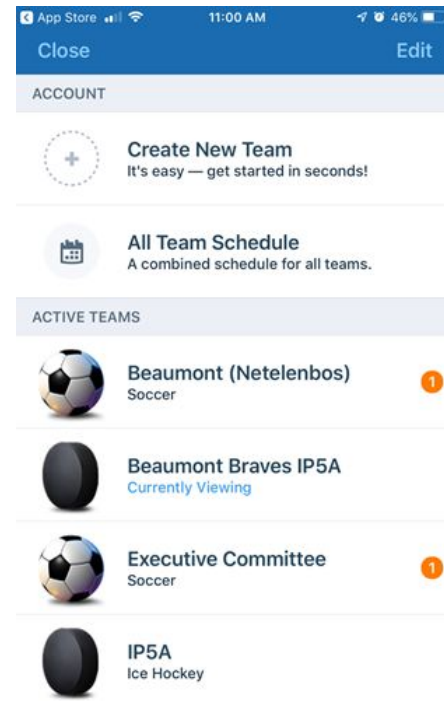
App Store 11:00 AM 46%

Close Edit

ACCOUNT

+

Create New Team
It's easy — get started in seconds!

All Team Schedule
A combined schedule for all teams.

ACTIVE TEAMS

Beaumont (Netelenbos)
Soccer
1

Beaumont Braves IP5A
Currently Viewing

Executive Committee
Soccer
1

IP5A
Ice Hockey